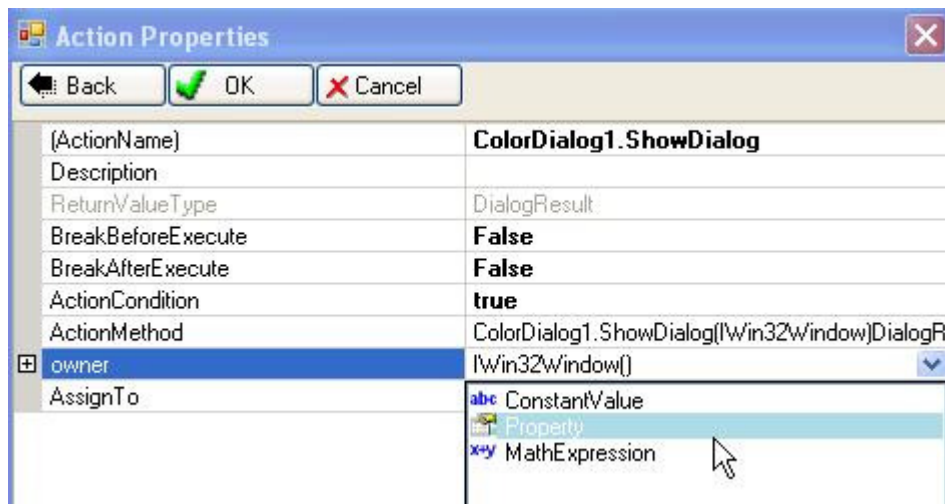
Action Properties

Back | OK | Cancel

| | |
|---|---|
| (ActionName) | ColorDialog1.ShowDialog |
| Description | |
| ReturnValueType | DialogResult |
| BreakBeforeExecute | False |
| BreakAfterExecute | False |
| ActionCondition | true |
| ActionMethod | ColorDialog1.ShowDialog(IWin32Window)DialogR |
| owner | IWin32Window() |
| AssignTo | |

abc ConstantValue
Property
x+y MathExpression